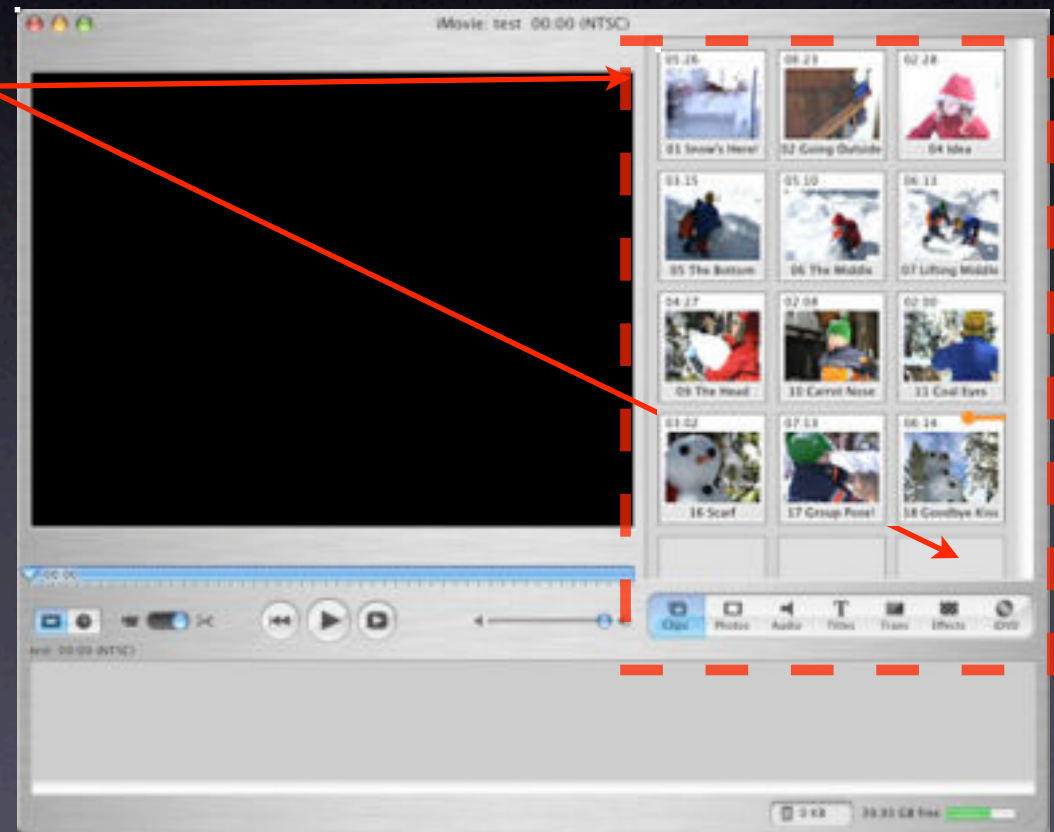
iMovie: test 00:00 (NTSC)

05:26
01 Snow's Here!

08:23
02 Going Outside

02:28
04 Idea

03:15
05 The Bottom

05:10
06 The Middle

06:13
07 Lifting Middle

04:27
09 The Head

02:08
10 Carrot Nose

02:00
11 Coal Eyes

03:02
16 Scarf

07:13
17 Group Pose!

08:14
18 Goodbye Kiss

00:00

Clips
Photos
Audio
Titles
Trans
Effects
iDVD

test 00:00 (NTSC)

0 KB
39.33 GB free